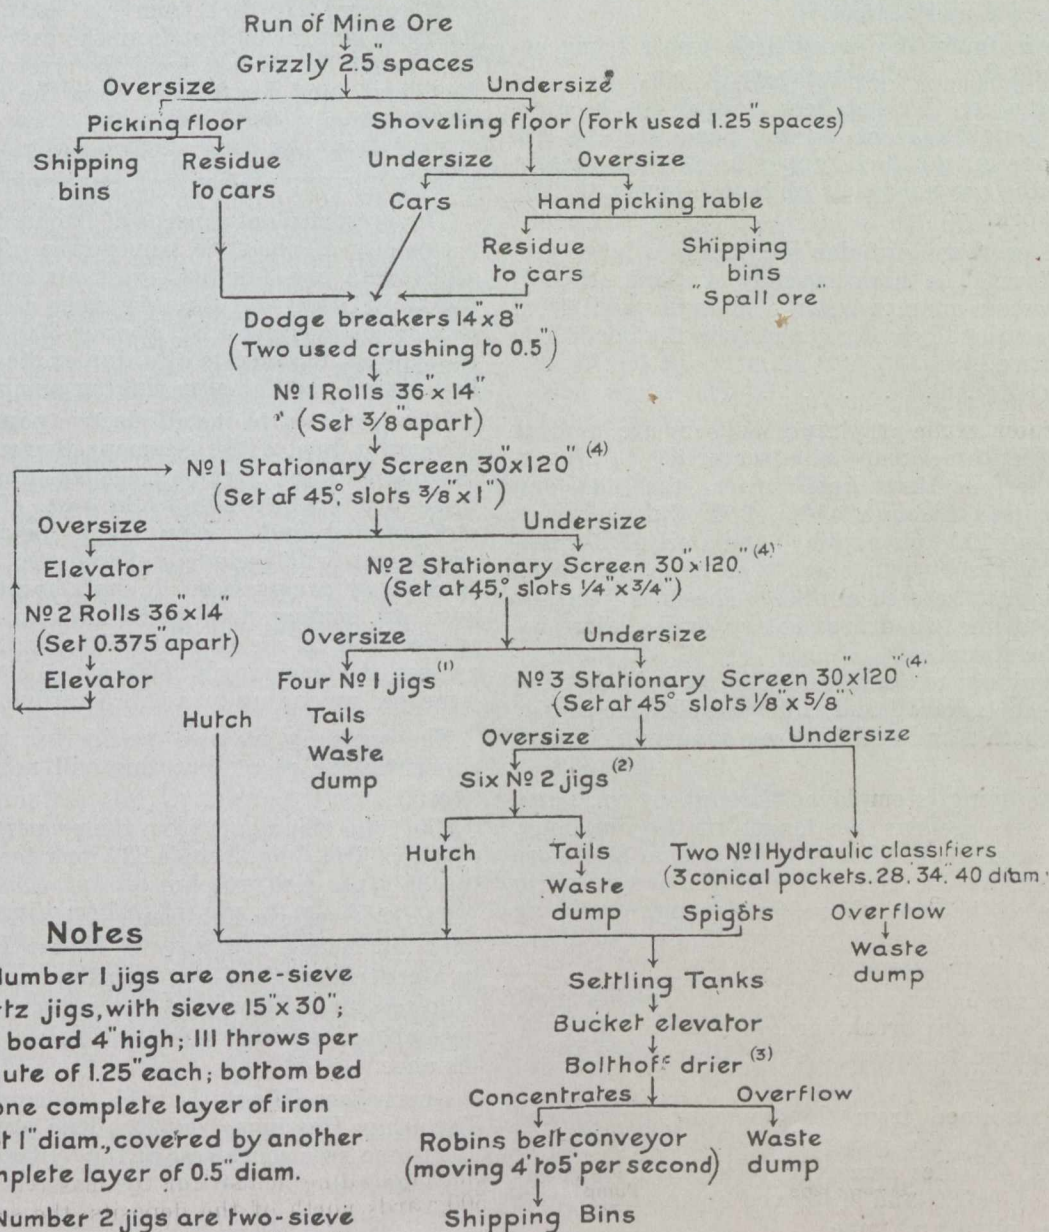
Run of Mine Ore
Grizzly 2.5" spaces
Oversize
Undersize
Picking floor
Shoveling floor (Fork used 1.25" spaces)
Shipping bins
Residue to cars
Undersize
Oversize
Cars
Hand picking table
Residue to cars
Shipping bins "Spall ore"
Dodge breakers 14" x 8"
(Two used crushing to 0.5")
Nº 1 Rolls 36" x 14"
(Set 3/8" apart)
Nº 1 Stationary Screen 30" x 120" (4)
(Set at 45°, slots 3/8" x 1")
Oversize
Undersize
Elevator
Nº 2 Rolls 36" x 14"
(Set 0.375" apart)
Elevator
Nº 2 Stationary Screen 30" x 120" (4)
(Set at 45°, slots 1/4" x 3/4")
Oversize
Undersize
Four Nº 1 jigs (1)
Hutch
Tails
Waste dump
Nº 3 Stationary Screen 30" x 120" (4)
(Set at 45° slots 1/8" x 5/8")
Oversize
Undersize
Six Nº 2 jigs (2)
Hutch
Tails
Waste dump
Two Nº 1 Hydraulic classifiers
(3 conical pockets. 28. 34. 40 diam
Spigots
Overflow
Waste dump
Settling Tanks
Bucket elevator
Bolthoff drier (3)
Concentrates
Overflow
Robins belt conveyor
(moving 4' to 5' per second)
Waste dump
Shipping Bins

Notes
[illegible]umber 1 jigs are one-sieve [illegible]tz jigs, with sieve 15" x 30"; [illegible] board 4" high; 111 throws per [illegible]ute of 1.25" each; bottom bed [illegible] one complete layer of iron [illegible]t 1" diam., covered by another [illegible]nplete layer of 0.5" diam.
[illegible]Number 2 jigs are two-sieve